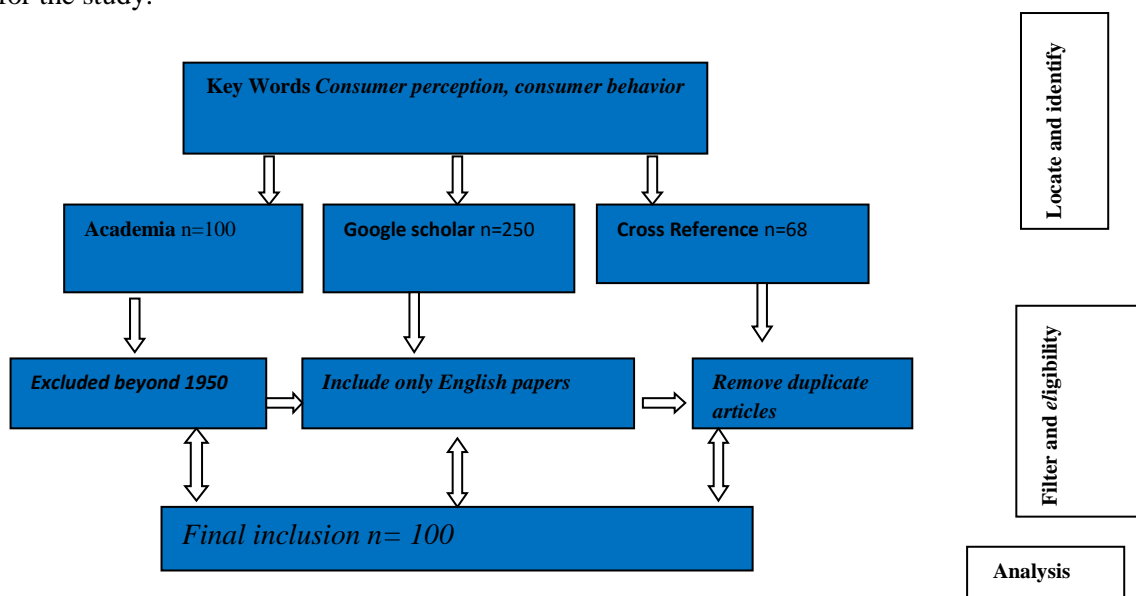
for the study:

Key Words *Consumer perception, consumer behavior*

Locate and identify

**Academia** n=100

**Google scholar** n=250

**Cross Reference** n=68

*Excluded beyond 1950*

*Include only English papers*

*Remove duplicate articles*

Filter and *el*igibility

*Final inclusion n= 100*

Analysis